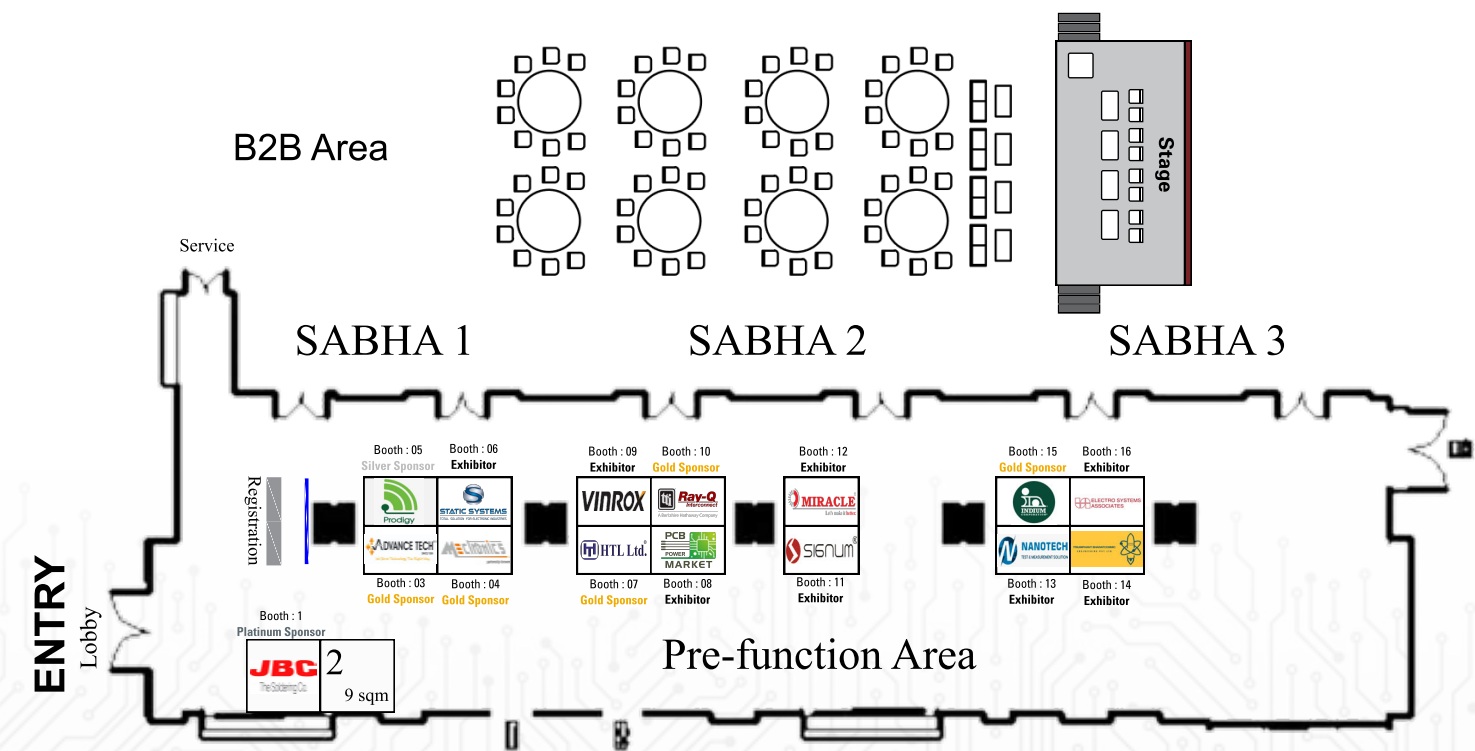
B2B Area

Stage

Service

SABHA 1

SABHA 2

SABHA 3

Registration

Booth : 05
Silver Sponsor
Prodigy

Booth : 06
Exhibitor
STATIC SYSTEMS

ADVANCE TECH
MECTRONICS
Booth : 03
Gold Sponsor
Booth : 04
Gold Sponsor

Booth : 09
Exhibitor
VINROX

Booth : 10
Gold Sponsor
Ray-Q Interconnect

HTL Ltd.
PCB POWER MARKET
Booth : 07
Gold Sponsor
Booth : 08
Exhibitor

Booth : 12
Exhibitor
MIRACLE
SIGNUM
Booth : 11
Exhibitor

Booth : 15
Gold Sponsor
INDIUM

Booth : 16
Exhibitor
ELECTRO SYSTEMS ASSOCIATES

NANOTECH
TEST & MEASUREMENT SOLUTION
Booth : 13
Exhibitor
Booth : 14
Exhibitor

Booth : 1
Platinum Sponsor
JBC
The Soldering Co.
2
9 sqm

Pre-function Area

ENTRY
Lobby